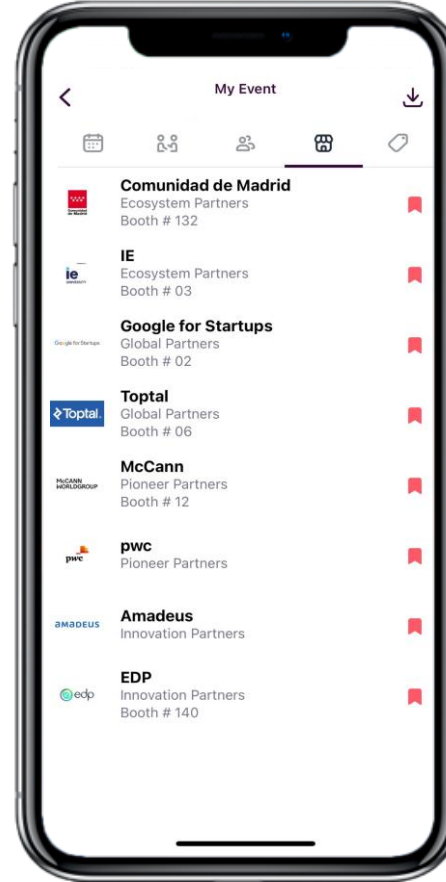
My Event

Comunidad de Madrid
Comunidad de Madrid
Ecosystem Partners
Booth # 132

ie UNIVERSITY
IE
Ecosystem Partners
Booth # 03

Google for Startups
Google for Startups
Global Partners
Booth # 02

Toptal.
Toptal
Global Partners
Booth # 06

McCANN WORLDGROUP
McCann
Pioneer Partners
Booth # 12

pwc
pwc
Pioneer Partners

amadeus
Amadeus
Innovation Partners

edp
EDP
Innovation Partners
Booth # 140